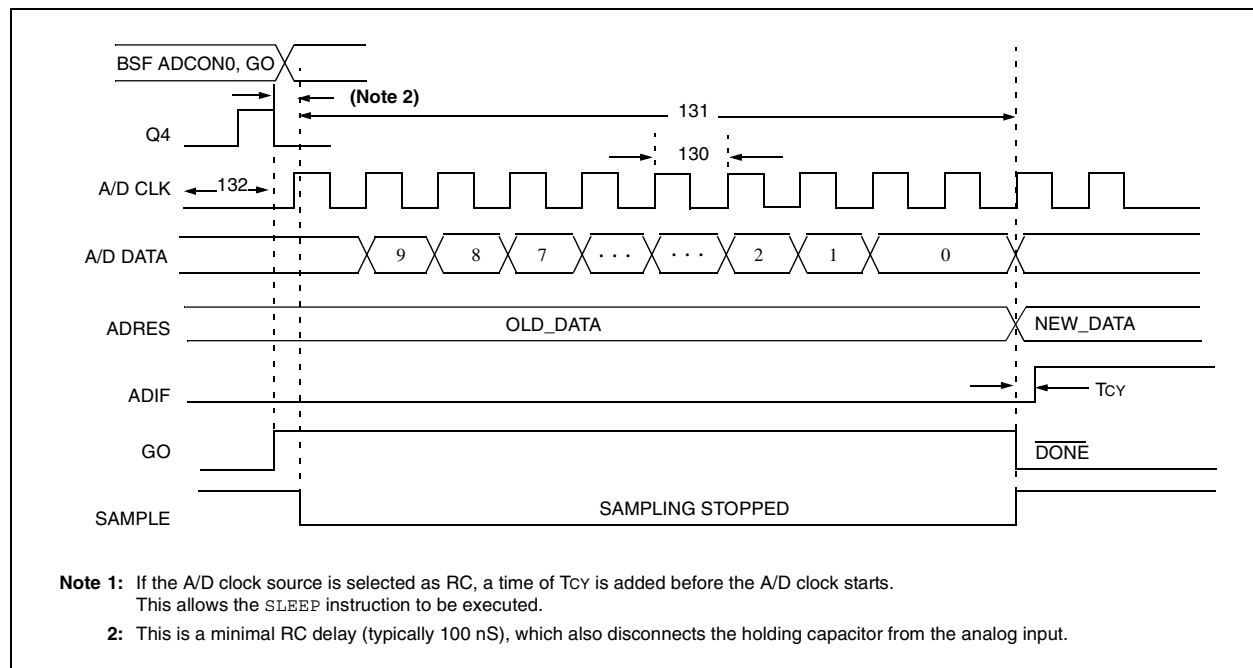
BSF ADCON0, GO

(Note 2)

131

Q4

130

A/D CLK

132

A/D DATA

9

8

7

· · ·

· · ·

2

1

0

ADRES

OLD_DATA

NEW_DATA

ADIF

TCY

GO

$\overline{\text{DONE}}$

SAMPLE

SAMPLING STOPPED

Note 1: If the A/D clock source is selected as RC, a time of TCY is added before the A/D clock starts. This allows the SLEEP instruction to be executed.

2: This is a minimal RC delay (typically 100 nS), which also disconnects the holding capacitor from the analog input.